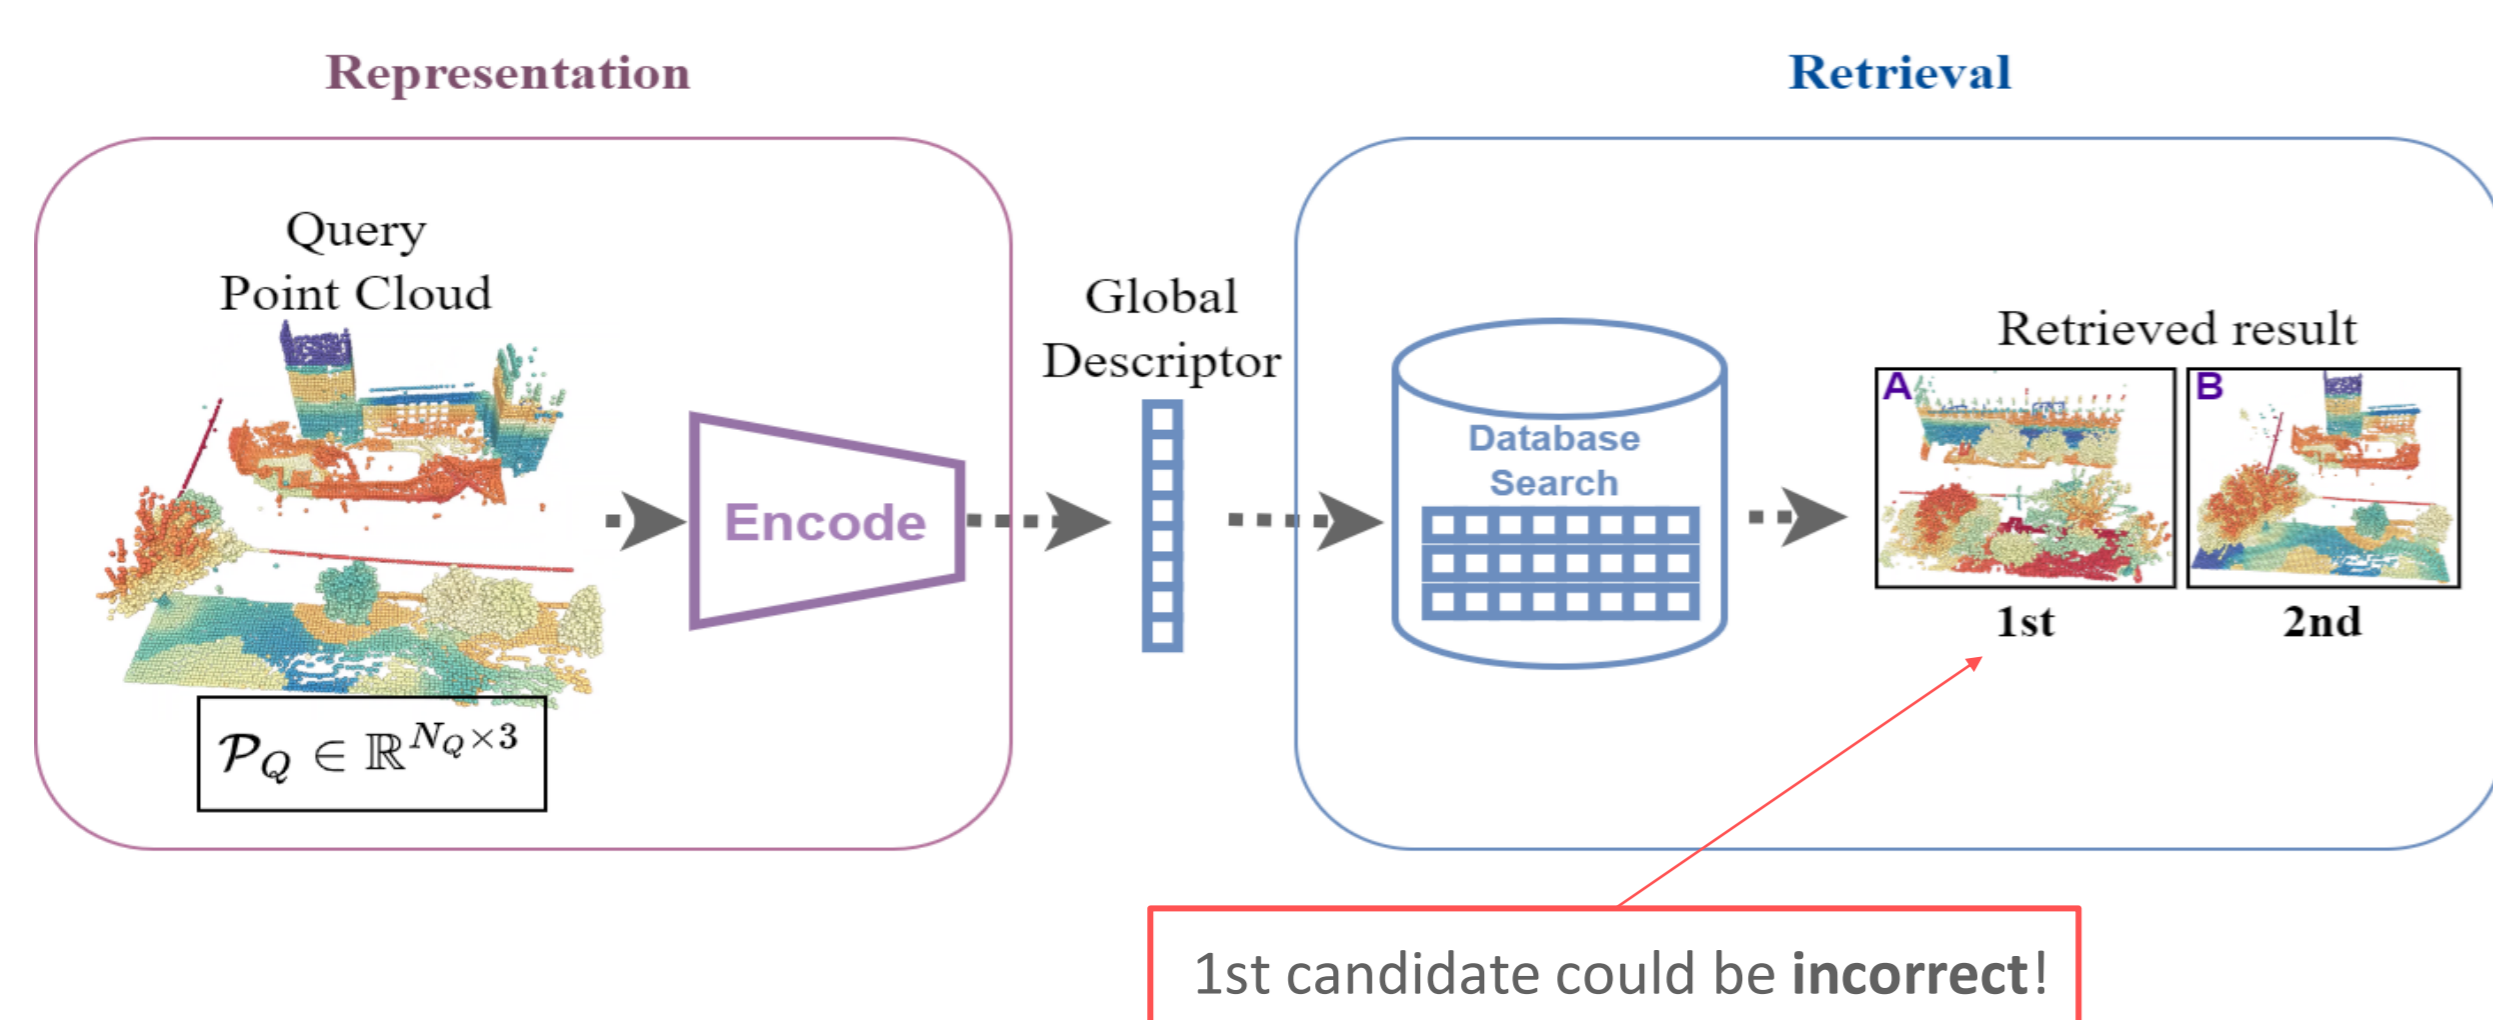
Representation

Retrieval

Query Point Cloud

$\mathcal{P}_Q \in \mathbb{R}^{N_Q \times 3}$

Encode

Global Descriptor

Database Search

Retrieved result

A

B

1st

2nd

1st candidate could be incorrect!